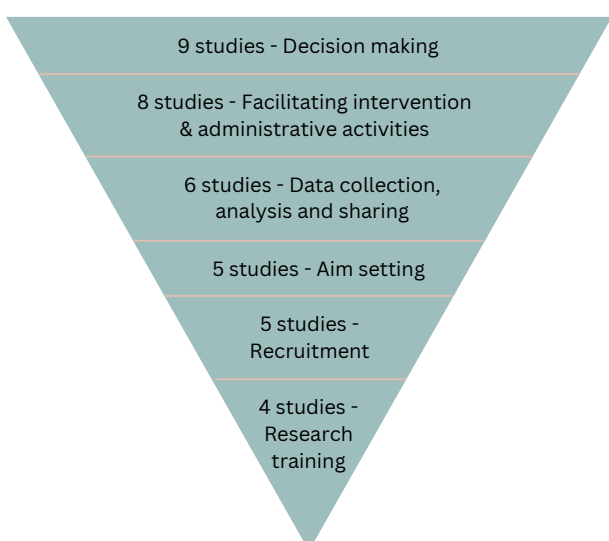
9 studies - Decision making

8 studies - Facilitating intervention & administrative activities

6 studies - Data collection, analysis and sharing

5 studies - Aim setting

5 studies - Recruitment

4 studies - Research training